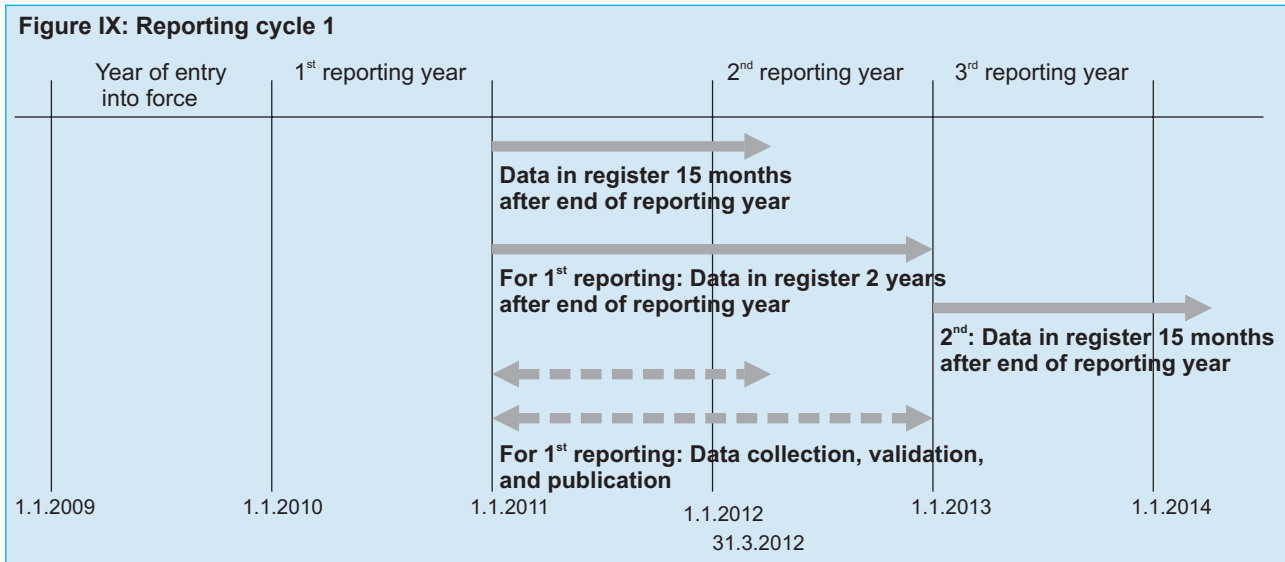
Figure IX: Reporting cycle 1

Year of entry into force

1$^{st}$ reporting year

2$^{nd}$ reporting year

3$^{rd}$ reporting year

Data in register 15 months after end of reporting year

For 1$^{st}$ reporting: Data in register 2 years after end of reporting year

2$^{nd}$: Data in register 15 months after end of reporting year

For 1$^{st}$ reporting: Data collection, validation, and publication

1.1.2009

1.1.2010

1.1.2011

1.1.2012

31.3.2012

1.1.2013

1.1.2014